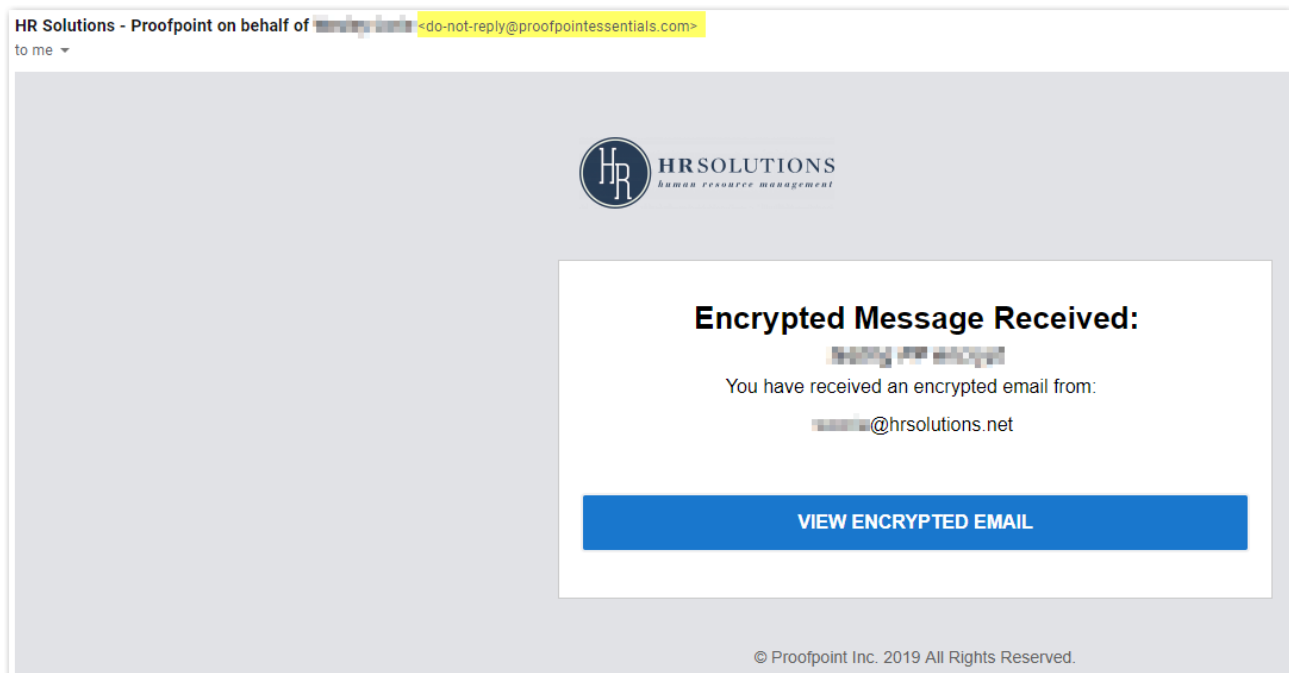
HR Solutions - Proofpoint on behalf of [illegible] <do-not-reply@proofpointessentials.com>
to me

HR
HRSOLUTIONS
human resource management

Encrypted Message Received:
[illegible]
You have received an encrypted email from:
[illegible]@hrsolutions.net

VIEW ENCRYPTED EMAIL

© Proofpoint Inc. 2019 All Rights Reserved.